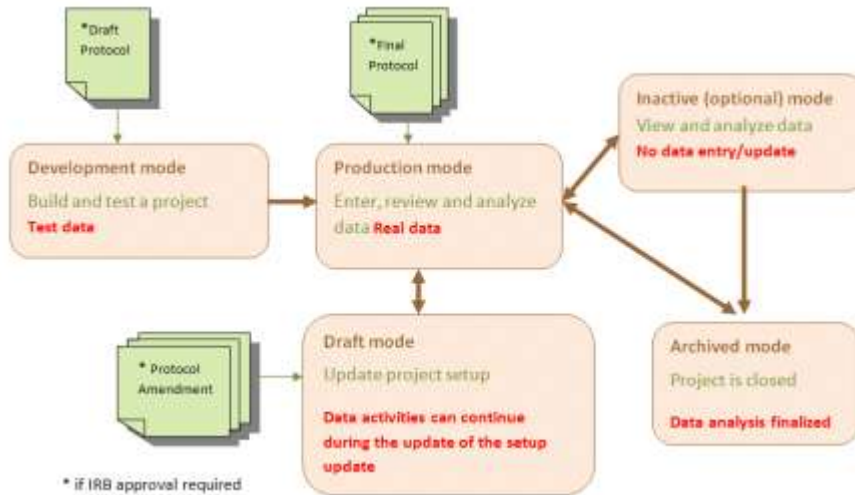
*Draft Protocol

*Final Protocol

Development mode

Build and test a project

Test data

Production mode

Enter, review and analyze data Real data

Inactive (optional) mode

View and analyze data

No data entry/update

* Protocol Amendment

Draft mode

Update project setup

Data activities can continue during the update of the setup update

Archived mode

Project is closed

Data analysis finalized

* if IRB approval required